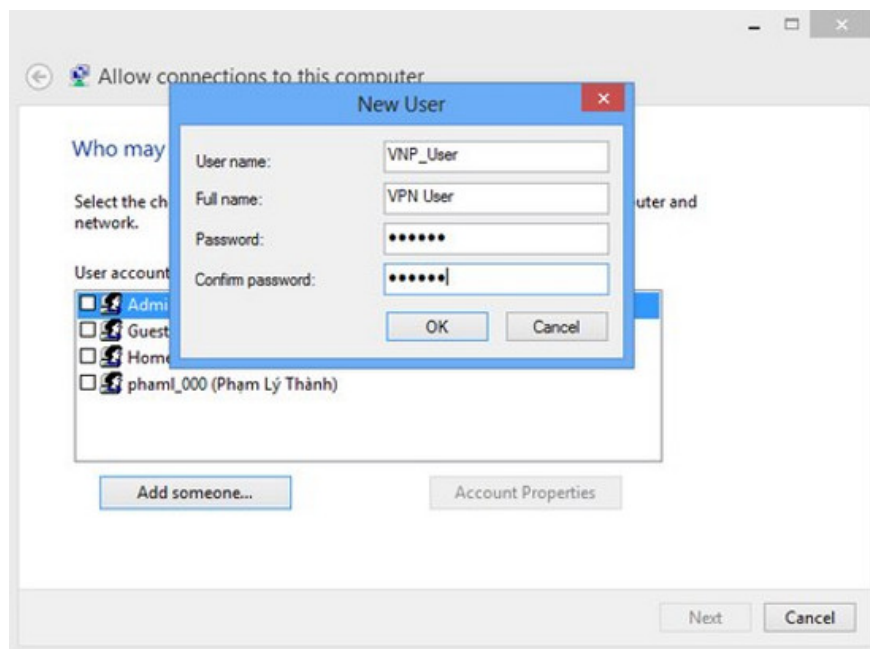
Allow connections to this computer

Who may

Select the ch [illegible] uter and network.

User account

Admi

Guest

Home

phaml_000 (Phạm Lý Thành)

Add someone...

Account Properties

Next

Cancel

New User

User name: VNP_User

Full name: VPN User

Password: ••••••

Confirm password: ••••••

OK

Cancel